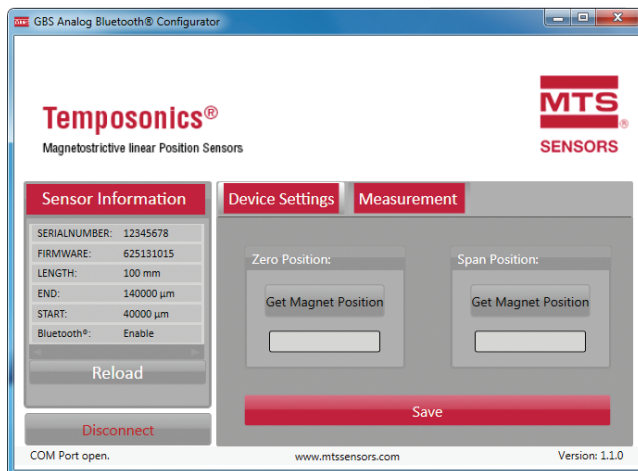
GBS Analog Bluetooth® Configurator

Temposonics®
Magnetostrictive linear Position Sensors

MTS
SENSORS

Sensor Information

| | |
|---|---|
| SERIALNUMBER: | 12345678 |
| FIRMWARE: | 625131015 |
| LENGTH: | 100 mm |
| END: | 140000 µm |
| START: | 40000 µm |
| Bluetooth®: | Enable |

Reload

Disconnect

Device Settings
Measurement

Zero Position:
Get Magnet Position

Span Position:
Get Magnet Position

Save

COM Port open.
www.mtssensors.com
Version: 1.1.0